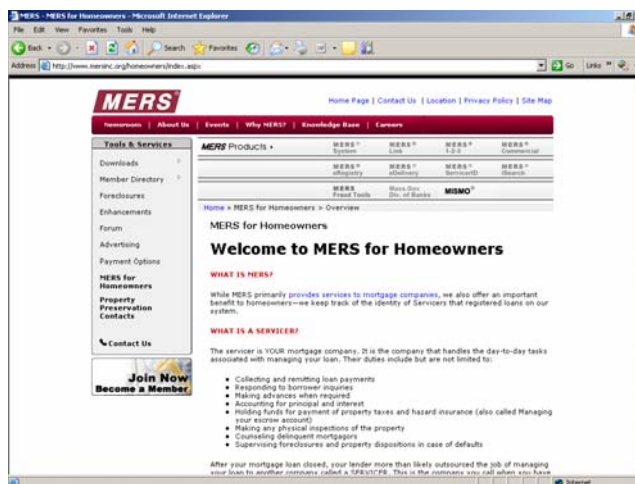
MERS - MERS for Homeowners - Microsoft Internet Explorer

File Edit View Favorites Tools Help

Back Search Favorites

Address http://www.mersinc.org/homeowners/index.aspx

Go Links

MERS

Home Page | Contact Us | Location | Privacy Policy | Site Map

Newsroom | About Us | Events | Why MERS? | Knowledge Base | Careers

Tools & Services

Downloads

Member Directory

Foreclosures

Enhancements

Forum

Advertising

Payment Options

MERS for Homeowners

Property Preservation Contacts

Contact Us

Join Now Become a Member

MERS Products

MERS® System

MERS® Link

MERS® 1-2-3

MERS® Commercial

MERS® eRegistry

MERS® eDelivery

MERS® ServicerID

MERS® iSearch

MERS Fraud Tools

Mass.Gov Div. of Banks

MISMO®

Home > MERS for Homeowners > Overview

MERS for Homeowners

Welcome to MERS for Homeowners

WHAT IS MERS?

While MERS primarily provides services to mortgage companies, we also offer an important benefit to homeowners—we keep track of the identity of Servicers that registered loans on our system.

WHAT IS A SERVICER?

The servicer is YOUR mortgage company. It is the company that handles the day-to-day tasks associated with managing your loan. Their duties include but are not limited to:

- Collecting and remitting loan payments
- Responding to borrower inquiries
- Making advances when required
- Accounting for principal and interest
- Holding funds for payment of property taxes and hazard insurance (also called Managing your escrow account)
- Making any physical inspections of the property
- Counseling delinquent mortgagors
- Supervising foreclosures and property dispositions in case of defaults

After your mortgage loan closed, your lender more than likely outsourced the job of managing your loan to another company called a SERVICER. This is the company you call when you have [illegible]

Internet